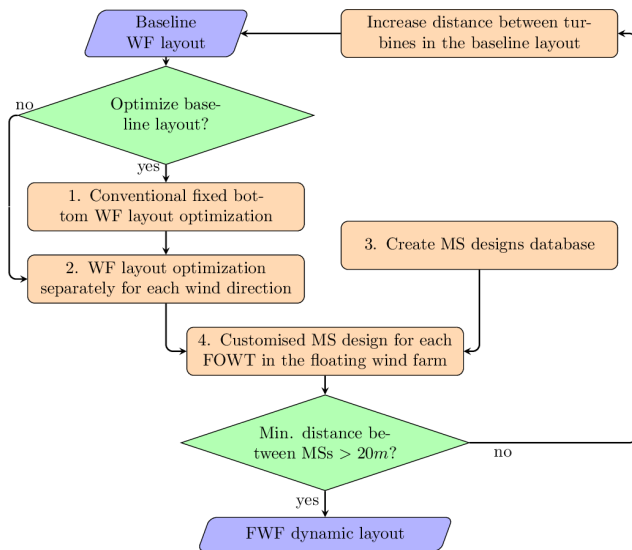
Baseline WF layout

Increase distance between turbines in the baseline layout

Optimize baseline layout?

no

yes

1. Conventional fixed bottom WF layout optimization

2. WF layout optimization separately for each wind direction

3. Create MS designs database

4. Customised MS design for each FOWT in the floating wind farm

Min. distance between MSs > $20m$?

no

yes

FWF dynamic layout